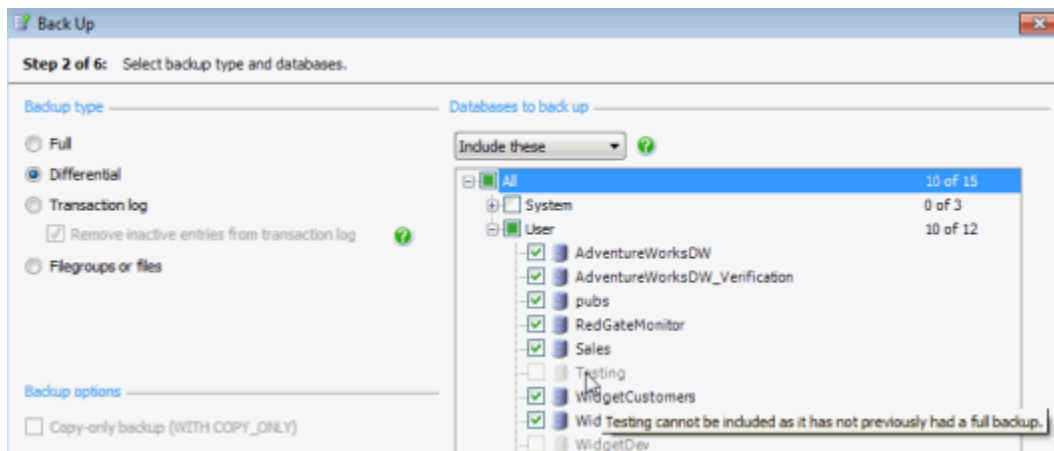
Back Up

Step 2 of 6: Select backup type and databases.

Backup type

Full

Differential

Transaction log

Remove inactive entries from transaction log

Filegroups or files

Backup options

Copy-only backup (WITH COPY_ONLY)

Databases to back up

Include these

All 10 of 15

System 0 of 3

User 10 of 12

AdventureWorksDW

AdventureWorksDW_Verification

pubs

RedGateMonitor

Sales

Testing

WidgetCustomers

Wid Testing cannot be included as it has not previously had a full backup.

WidgetDev